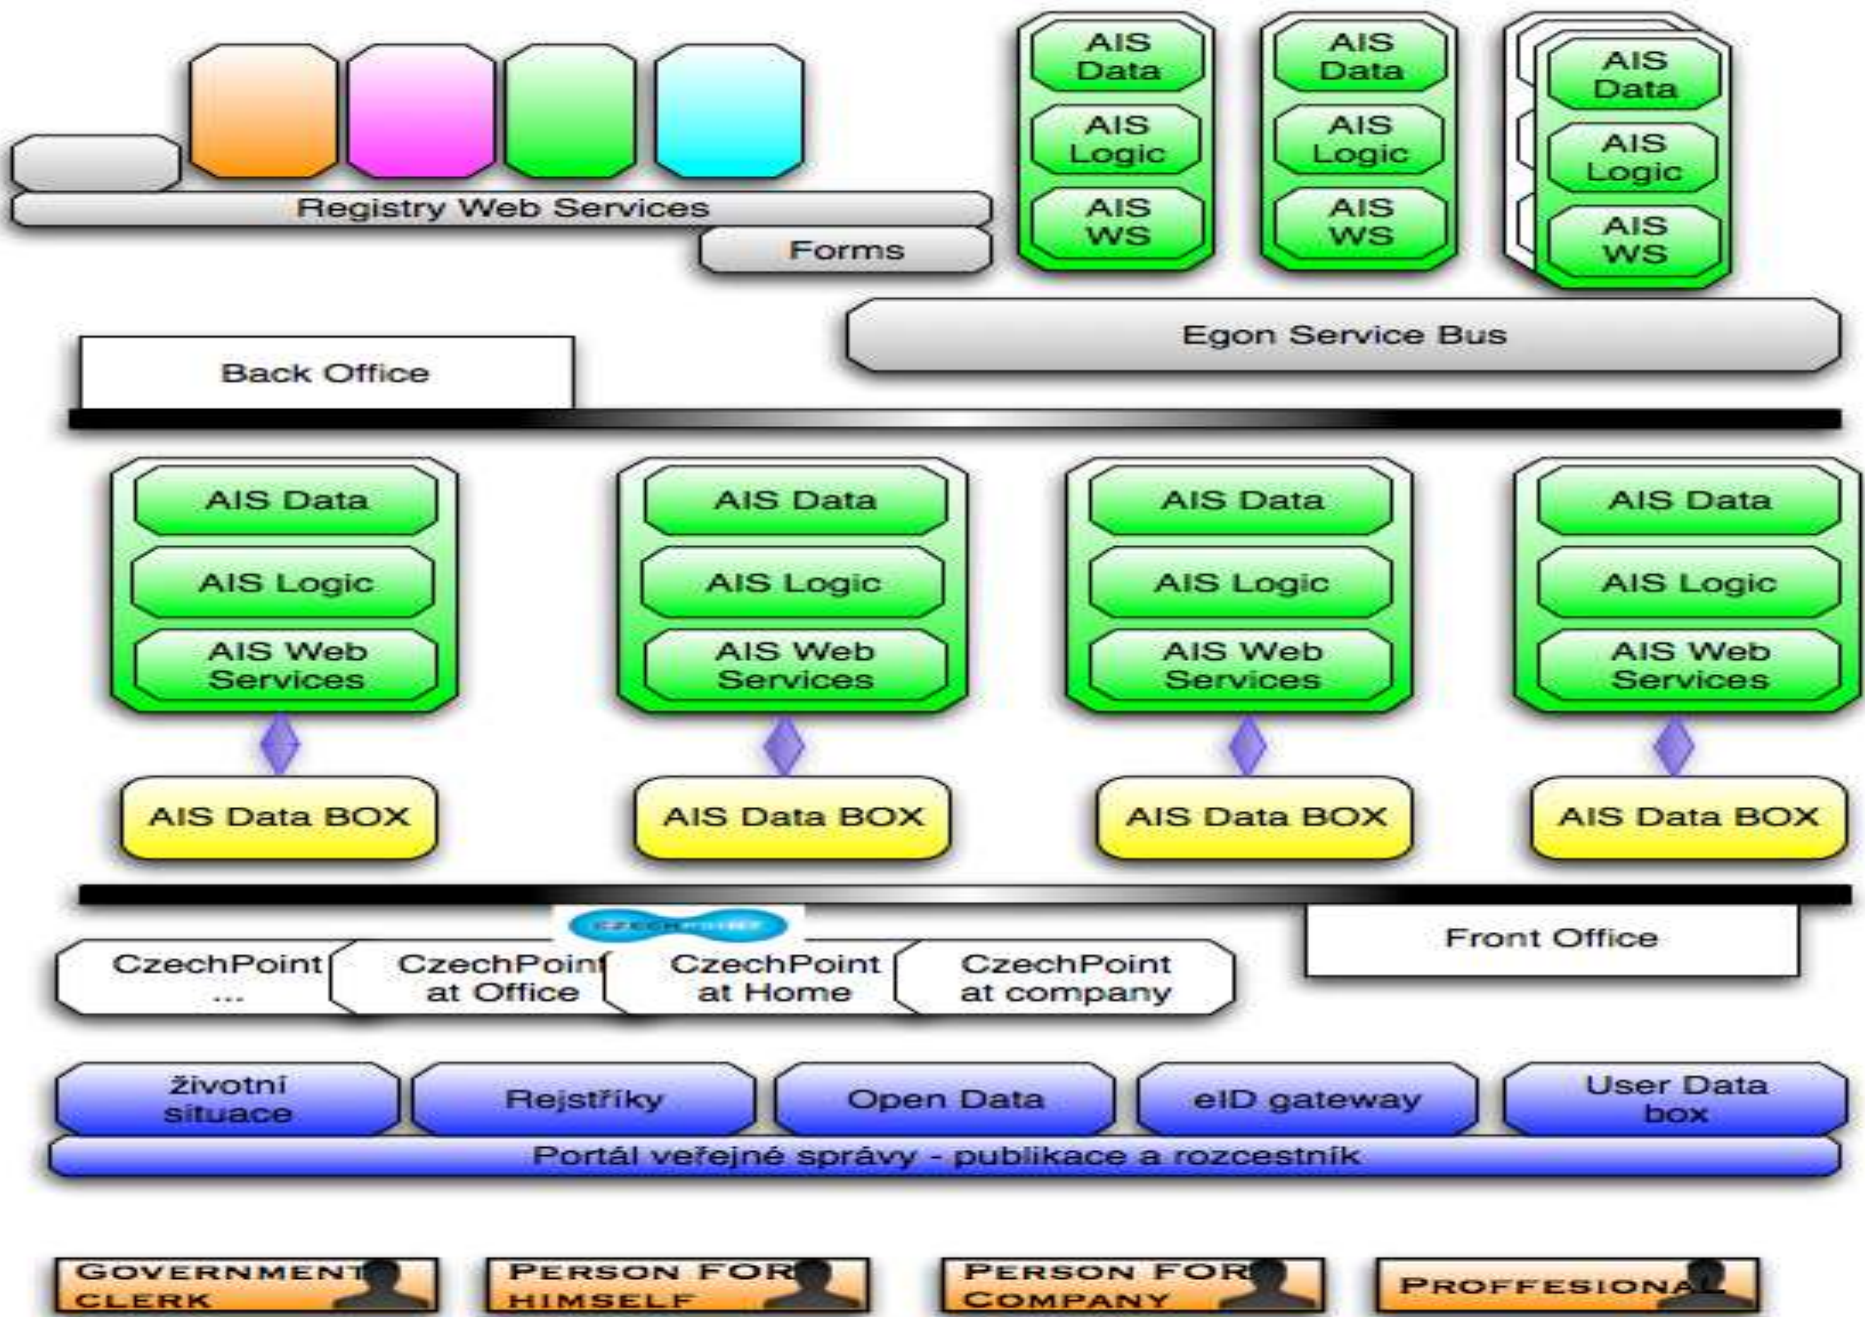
Registry Web Services

Forms

AIS Data
AIS Logic
AIS WS

AIS Data
AIS Logic
AIS WS

AIS Data
AIS Logic
AIS WS

Egon Service Bus

Back Office

AIS Data
AIS Logic
AIS Web Services

AIS Data
AIS Logic
AIS Web Services

AIS Data
AIS Logic
AIS Web Services

AIS Data
AIS Logic
AIS Web Services

AIS Data BOX

AIS Data BOX

AIS Data BOX

AIS Data BOX

CZECHPOINT

Front Office

CzechPoint ...

CzechPoint at Office

CzechPoint at Home

CzechPoint at company

životní situace

Rejstříky

Open Data

eID gateway

User Data box

Portál veřejné správy - publikace a rozcestník

GOVERNMENT CLERK

PERSON FOR HIMSELF

PERSON FOR COMPANY

PROFFESIONAL